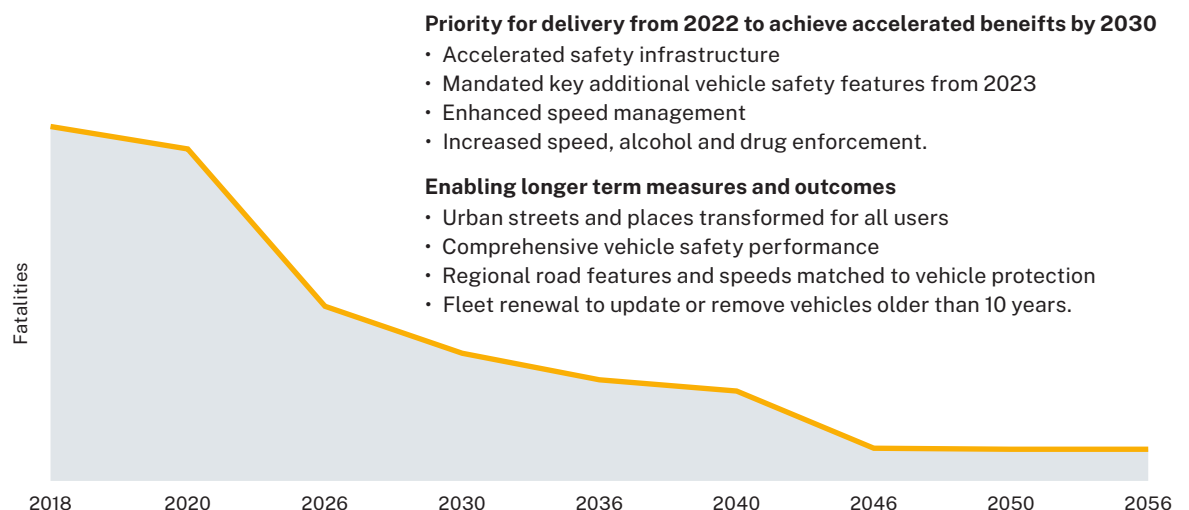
Priority for delivery from 2022 to achieve accelerated beneifts by 2030
• Accelerated safety infrastructure
• Mandated key additional vehicle safety features from 2023
• Enhanced speed management
• Increased speed, alcohol and drug enforcement.

Enabling longer term measures and outcomes
• Urban streets and places transformed for all users
• Comprehensive vehicle safety performance
• Regional road features and speeds matched to vehicle protection
• Fleet renewal to update or remove vehicles older than 10 years.

Fatalities

2018 2020 2026 2030 2036 2040 2046 2050 2056